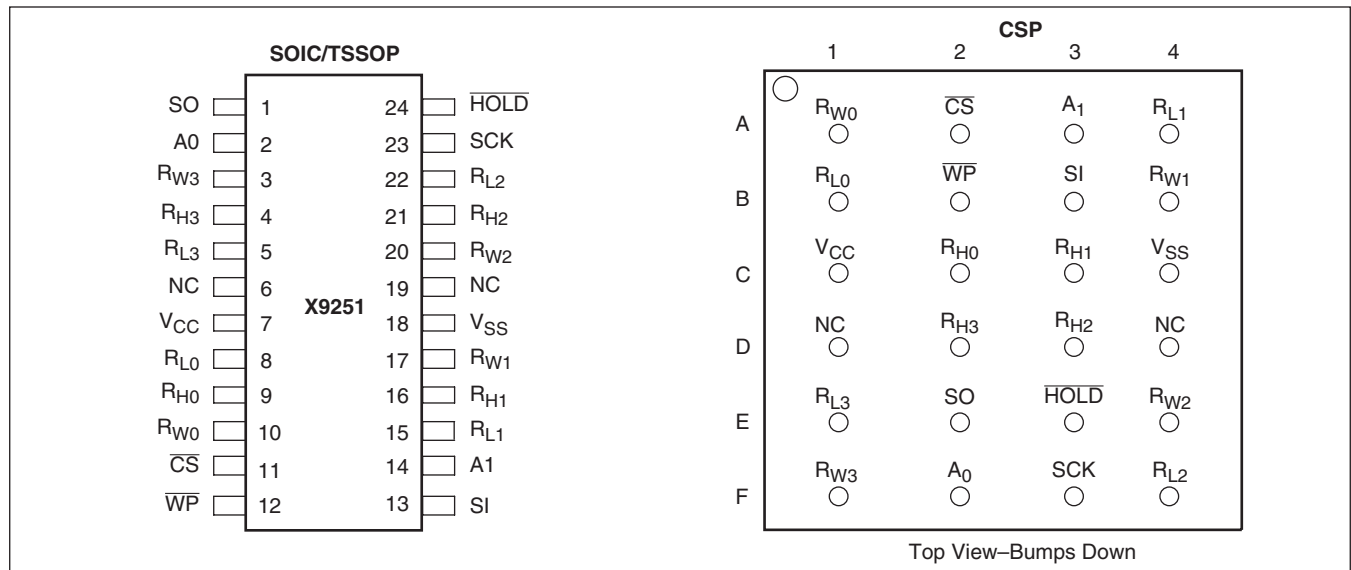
SOIC/TSSOP

| | | | |
|---|---|---|---|
| SO | 1 | 24 | $\overline{HOLD}$ |
| A0 | 2 | 23 | SCK |
| $R_{W3}$ | 3 | 22 | $R_{L2}$ |
| $R_{H3}$ | 4 | 21 | $R_{H2}$ |
| $R_{L3}$ | 5 | 20 | $R_{W2}$ |
| NC | 6 | 19 | NC |
| $V_{CC}$ | 7 | 18 | $V_{SS}$ |
| $R_{L0}$ | 8 | 17 | $R_{W1}$ |
| $R_{H0}$ | 9 | 16 | $R_{H1}$ |
| $R_{W0}$ | 10 | 15 | $R_{L1}$ |
| $\overline{CS}$ | 11 | 14 | A1 |
| $\overline{WP}$ | 12 | 13 | SI |

X9251

CSP

| | 1 | 2 | 3 | 4 |
|---|---|---|---|---|
| A | $R_{W0}$ | $\overline{CS}$ | $A_1$ | $R_{L1}$ |
| B | $R_{L0}$ | $\overline{WP}$ | SI | $R_{W1}$ |
| C | $V_{CC}$ | $R_{H0}$ | $R_{H1}$ | $V_{SS}$ |
| D | NC | $R_{H3}$ | $R_{H2}$ | NC |
| E | $R_{L3}$ | SO | $\overline{HOLD}$ | $R_{W2}$ |
| F | $R_{W3}$ | $A_0$ | SCK | $R_{L2}$ |

Top View–Bumps Down